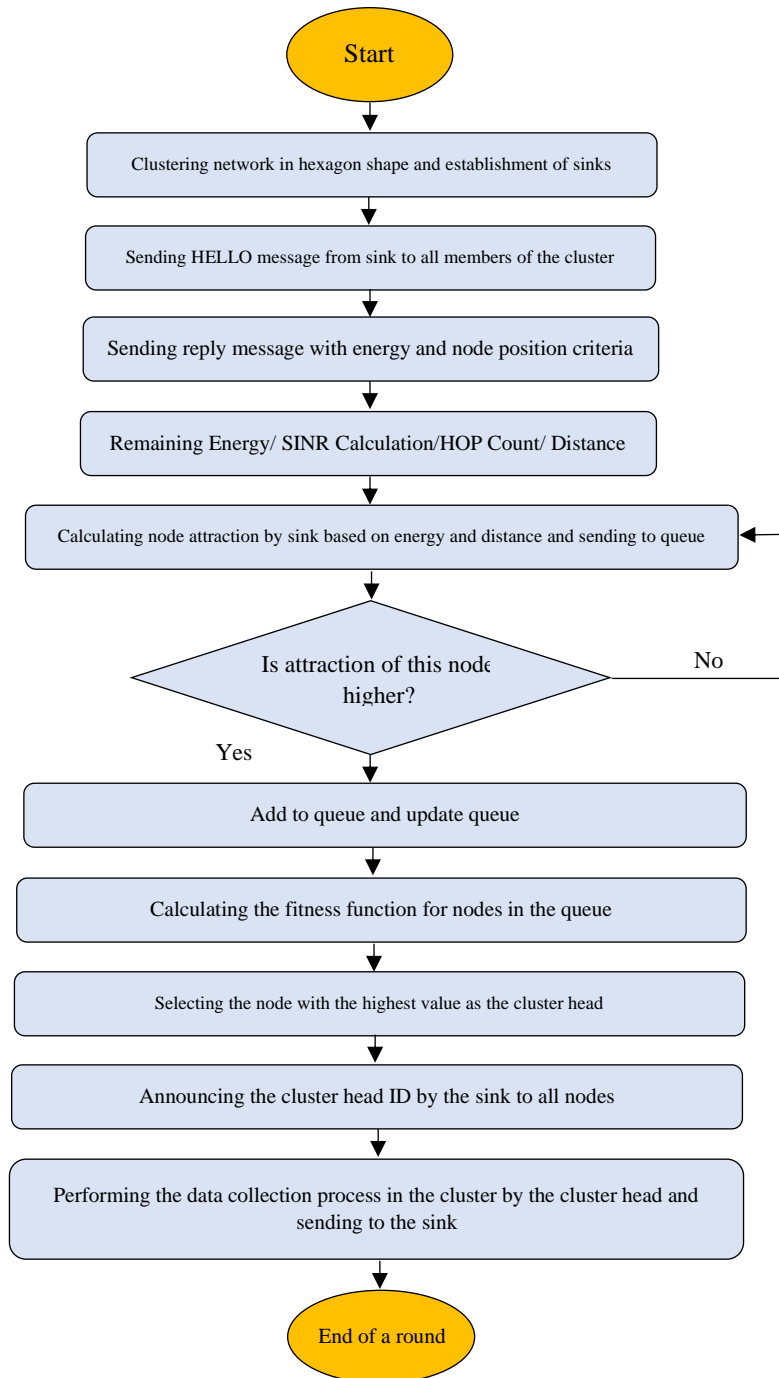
Start

Clustering network in hexagon shape and establishment of sinks

Sending HELLO message from sink to all members of the cluster

Sending reply message with energy and node position criteria

Remaining Energy/ SINR Calculation/HOP Count/ Distance

Calculating node attraction by sink based on energy and distance and sending to queue

Is attraction of this node higher?

No

Yes

Add to queue and update queue

Calculating the fitness function for nodes in the queue

Selecting the node with the highest value as the cluster head

Announcing the cluster head ID by the sink to all nodes

Performing the data collection process in the cluster by the cluster head and sending to the sink

End of a round